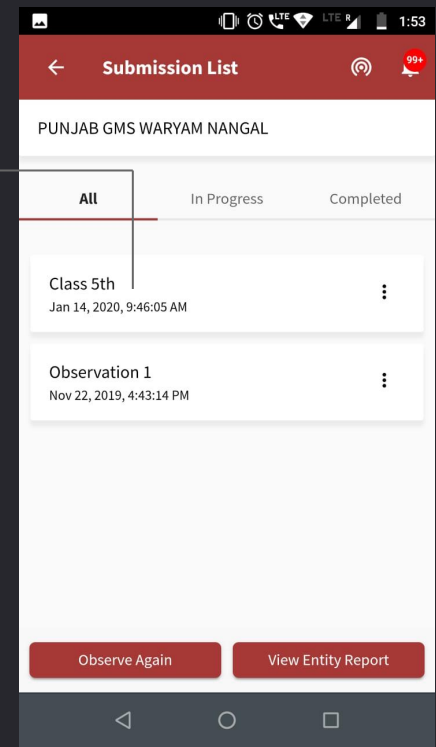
LTE LTE R 1:53

Submission List

99+

PUNJAB GMS WARYAM NANGAL

All

In Progress

Completed

Class 5th

Jan 14, 2020, 9:46:05 AM

Observation 1

Nov 22, 2019, 4:43:14 PM

Observe Again

View Entity Report